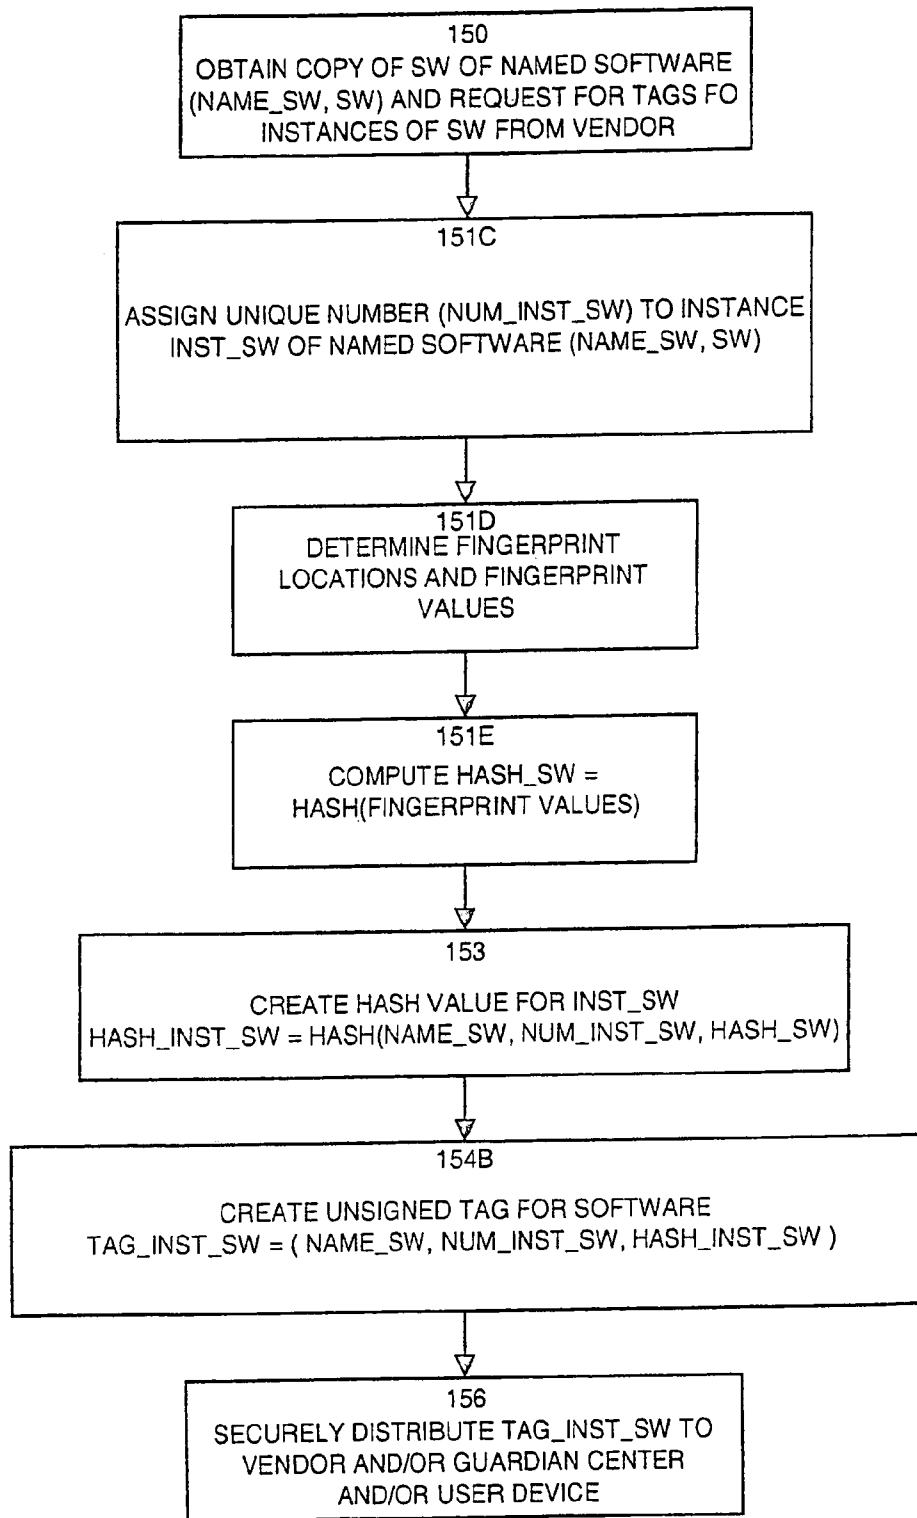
150
OBTAIN COPY OF SW OF NAMED SOFTWARE (NAME_SW, SW) AND REQUEST FOR TAGS FO INSTANCES OF SW FROM VENDOR

151C
ASSIGN UNIQUE NUMBER (NUM_INST_SW) TO INSTANCE INST_SW OF NAMED SOFTWARE (NAME_SW, SW)

151D
DETERMINE FINGERPRINT LOCATIONS AND FINGERPRINT VALUES

151E
COMPUTE HASH_SW = HASH(FINGERPRINT VALUES)

153
CREATE HASH VALUE FOR INST_SW
HASH_INST_SW = HASH(NAME_SW, NUM_INST_SW, HASH_SW)

154B
CREATE UNSIGNED TAG FOR SOFTWARE
TAG_INST_SW = ( NAME_SW, NUM_INST_SW, HASH_INST_SW )

156
SECURELY DISTRIBUTE TAG_INST_SW TO VENDOR AND/OR GUARDIAN CENTER AND/OR USER DEVICE